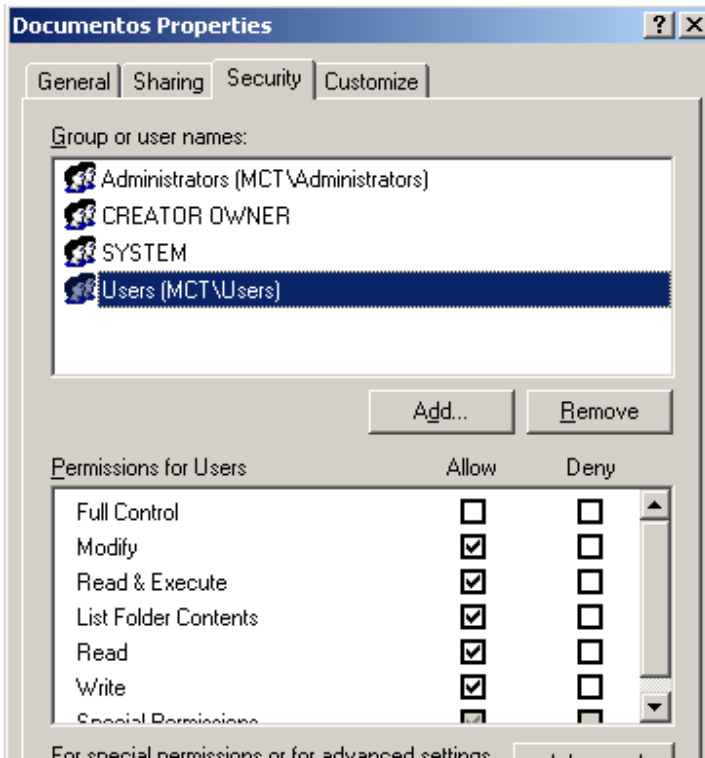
Documentos Properties

?

General | Sharing | Security | Customize

Group or user names:

Administrators (MCT\Administrators)
CREATOR OWNER
SYSTEM
Users (MCT\Users)

Add... | Remove

| Permissions for Users | Allow | Deny |
|---|---|---|
| Full Control | ☐ | ☐ |
| Modify | ☑ | ☐ |
| Read & Execute | ☑ | ☐ |
| List Folder Contents | ☑ | ☐ |
| Read | ☑ | ☐ |
| Write | ☑ | ☐ |
| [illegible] | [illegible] | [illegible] |

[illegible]